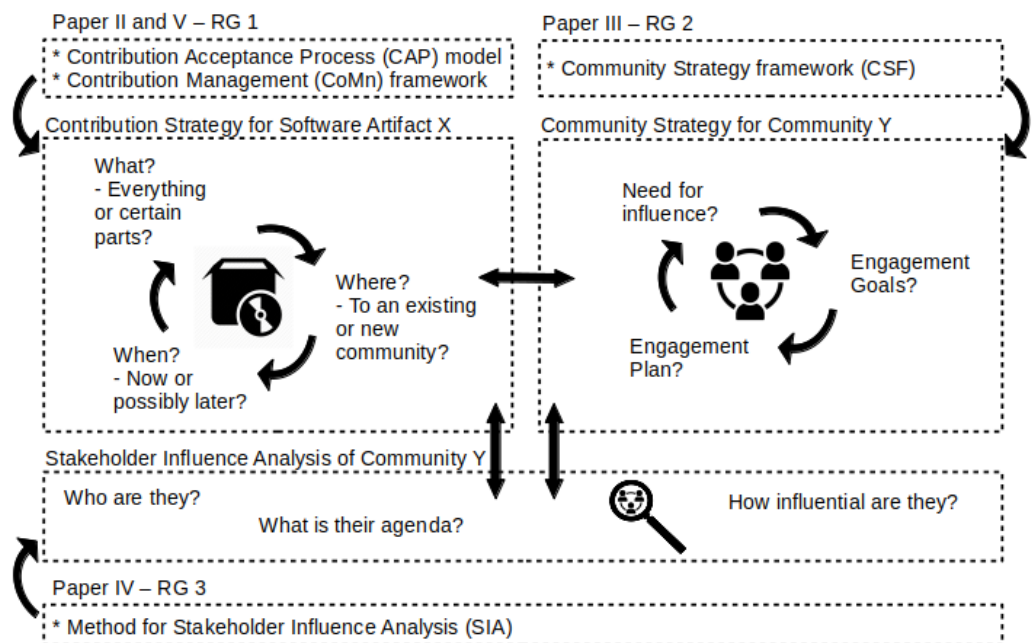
Paper II and V – RG 1

* Contribution Acceptance Process (CAP) model
* Contribution Management (CoMn) framework

Paper III – RG 2

* Community Strategy framework (CSF)

Contribution Strategy for Software Artifact X

What?
- Everything or certain parts?

Where?
- To an existing or new community?

When?
- Now or possibly later?

Community Strategy for Community Y

Need for influence?

Engagement Goals?

Engagement Plan?

Stakeholder Influence Analysis of Community Y

Who are they?

What is their agenda?

How influential are they?

Paper IV – RG 3

* Method for Stakeholder Influence Analysis (SIA)